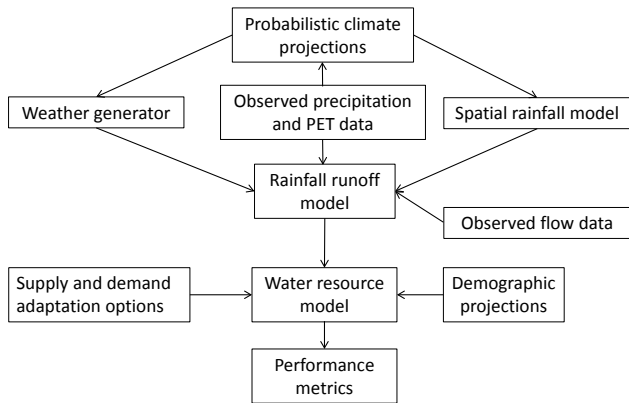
Probabilistic climate projections

Weather generator

Observed precipitation and PET data

Spatial rainfall model

Rainfall runoff model

Observed flow data

Supply and demand adaptation options

Water resource model

Demographic projections

Performance metrics